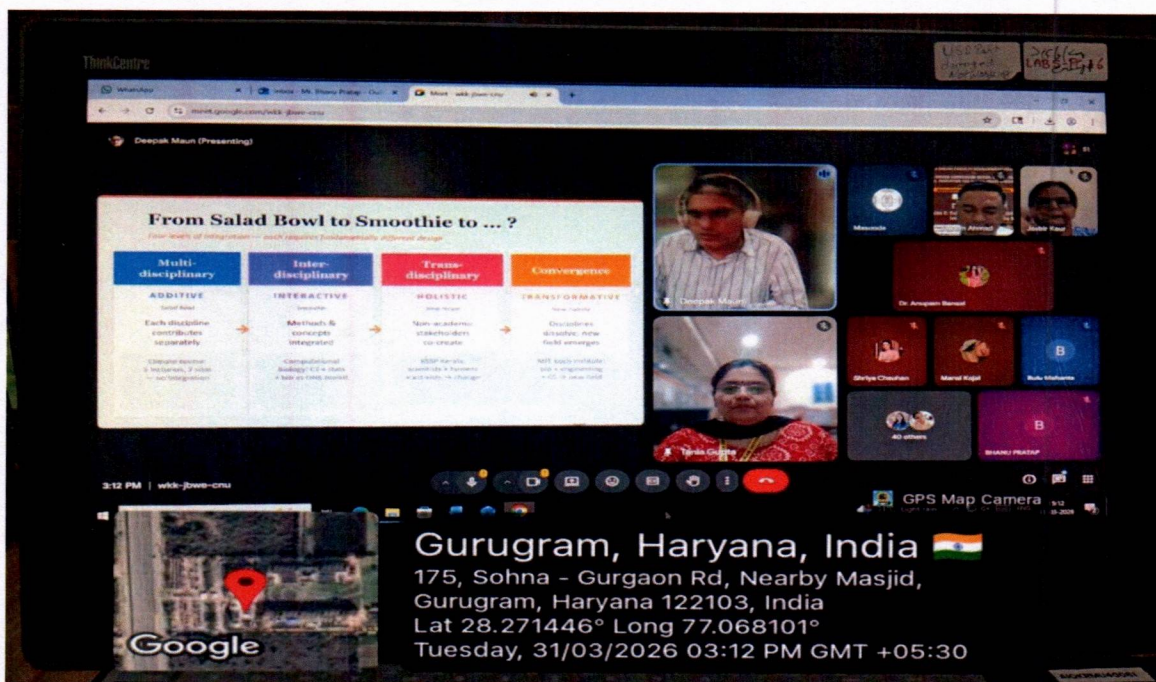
ThinkCentre

WhatsApp
Inbox - Mr. Bhanu Pratap
Meet - wkk-jbwe-cnu
meet.google.com/wkk-jbwe-cnu

Deepak Maun (Presenting)

From Salad Bowl to Smoothie to ... ?

Four levels of integration — each requires fundamentally different design

| Multi-disciplinary | Inter-disciplinary | Trans-disciplinary | Convergence |
|---|---|---|---|
| ADDITIVE | INTERACTIVE | HOLISTIC | TRANSFORMATIVE |
| Each discipline contributes separately | Methods & concepts integrated | Non-academic stakeholders co-create | Disciplines dissolve; new field emerges |

Deepak Maun
Tania Gupta
Mausmia
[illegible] Ahmad
Jasbir Kaur
Dr. Anupam Bansal
Shriya Chauhan
Manul Kajal
Bulu Mahanta
40 others
BHANU PRATAP

3:12 PM | wkk-jbwe-cnu

GPS Map Camera

Gurugram, Haryana, India
175, Sohna - Gurgaon Rd, Nearby Masjid, Gurugram, Haryana 122103, India
Lat 28.271446° Long 77.068101°
Tuesday, 31/03/2026 03:12 PM GMT +05:30

Google